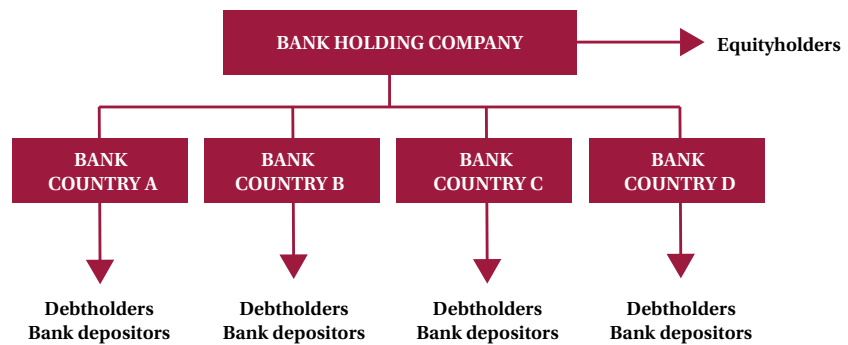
BANK HOLDING COMPANY

Equityholders

BANK COUNTRY A

BANK COUNTRY B

BANK COUNTRY C

BANK COUNTRY D

Debtholders
Bank depositors

Debtholders
Bank depositors

Debtholders
Bank depositors

Debtholders
Bank depositors